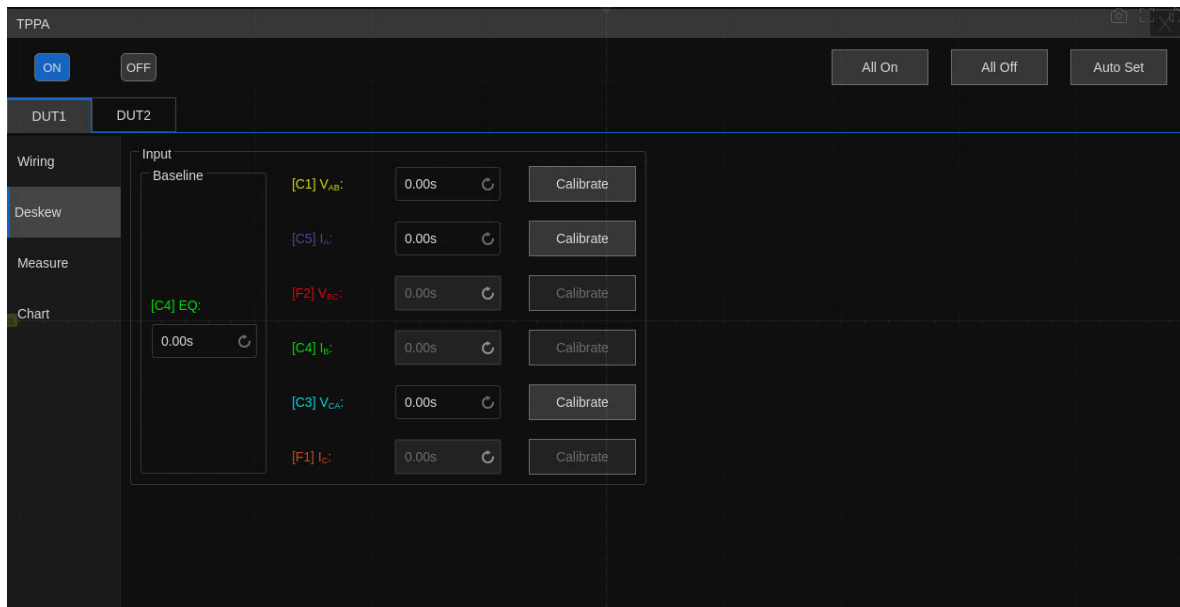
TPPA

ON OFF

All On All Off Auto Set

DUT1 DUT2

Wiring

Deskew

Measure

Chart

Input

Baseline

[C4] EQ:

0.00s

[C1] $V_{AB}$: 0.00s Calibrate

[C5] $I_A$: 0.00s Calibrate

[F2] $V_{BC}$: 0.00s Calibrate

[C4] $I_B$: 0.00s Calibrate

[C3] $V_{CA}$: 0.00s Calibrate

[F1] $I_C$: 0.00s Calibrate